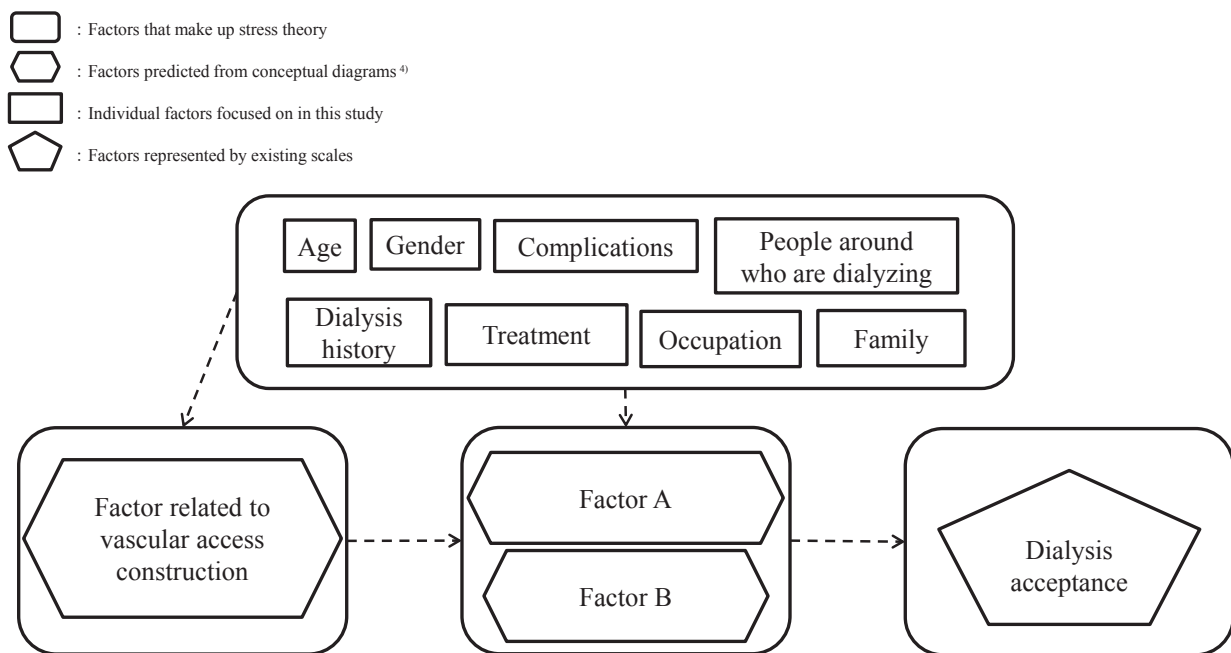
: Factors that make up stress theory

: Factors predicted from conceptual diagrams $^{4)}$

: Individual factors focused on in this study

: Factors represented by existing scales

Age

Gender

Complications

People around who are dialyzing

Dialysis history

Treatment

Occupation

Family

Factor related to vascular access construction

Factor A

Factor B

Dialysis acceptance